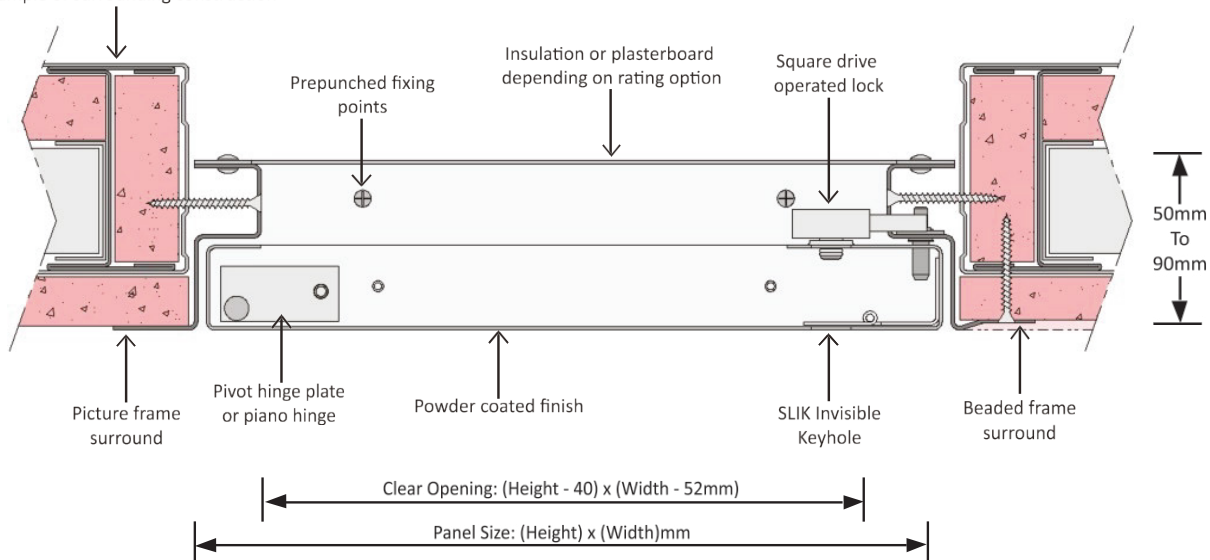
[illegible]

Insulation or plasterboard depending on rating option

Prepunched fixing points

Square drive operated lock

50mm To 90mm

Picture frame surround

Pivot hinge plate or piano hinge

Powder coated finish

SLIK Invisible Keyhole

Beaded frame surround

Clear Opening: (Height - 40) x (Width - 52mm)

Panel Size: (Height) x (Width)mm